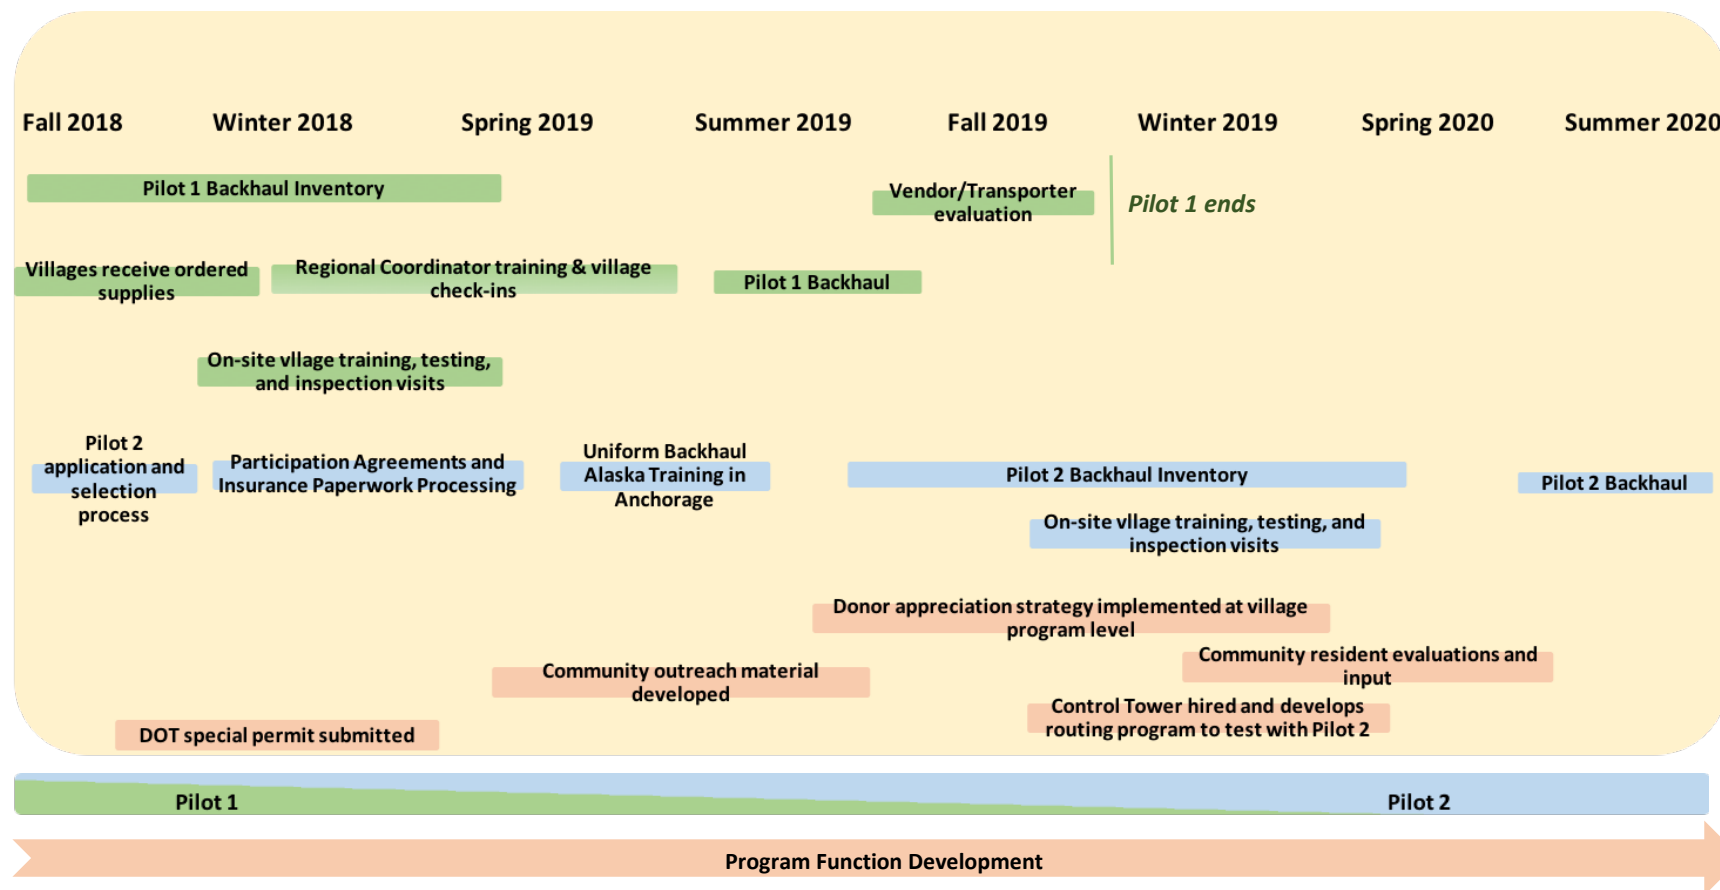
Fall 2018 Winter 2018 Spring 2019 Summer 2019 Fall 2019 Winter 2019 Spring 2020 Summer 2020

Pilot 1 Backhaul Inventory

Vendor/Transporter evaluation

Pilot 1 ends

Villages receive ordered supplies

Regional Coordinator training & village check-ins

Pilot 1 Backhaul

On-site vllage training, testing, and inspection visits

Pilot 2 application and selection process

Participation Agreements and Insurance Paperwork Processing

Uniform Backhaul Alaska Training in Anchorage

Pilot 2 Backhaul Inventory

Pilot 2 Backhaul

On-site vllage training, testing, and inspection visits

Donor appreciation strategy implemented at village program level

Community resident evaluations and input

Community outreach material developed

Control Tower hired and develops routing program to test with Pilot 2

DOT special permit submitted

Pilot 1

Pilot 2

Program Function Development